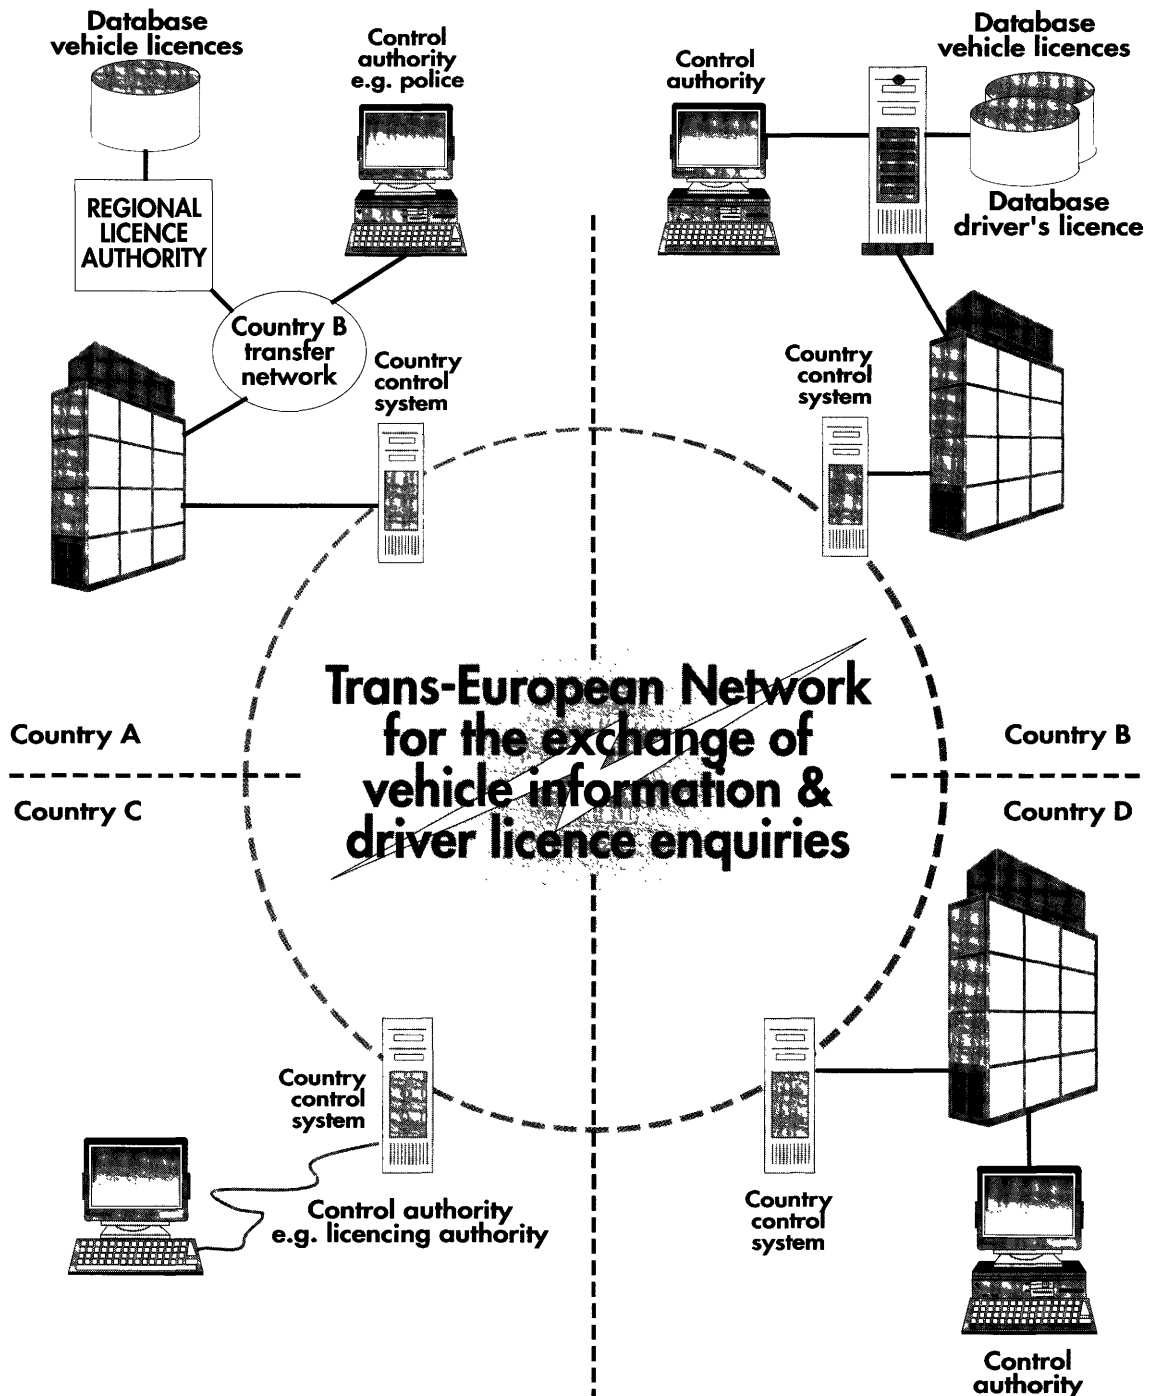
Database vehicle licences

Control authority e.g. police

REGIONAL LICENCE AUTHORITY

Country B transfer network

Country control system

Control authority

Database vehicle licences

Database driver's licence

Country control system

Trans-European Network for the exchange of vehicle information & driver licence enquiries

Country A

Country C

Country B

Country D

Country control system

Control authority e.g. licencing authority

Country control system

Control authority